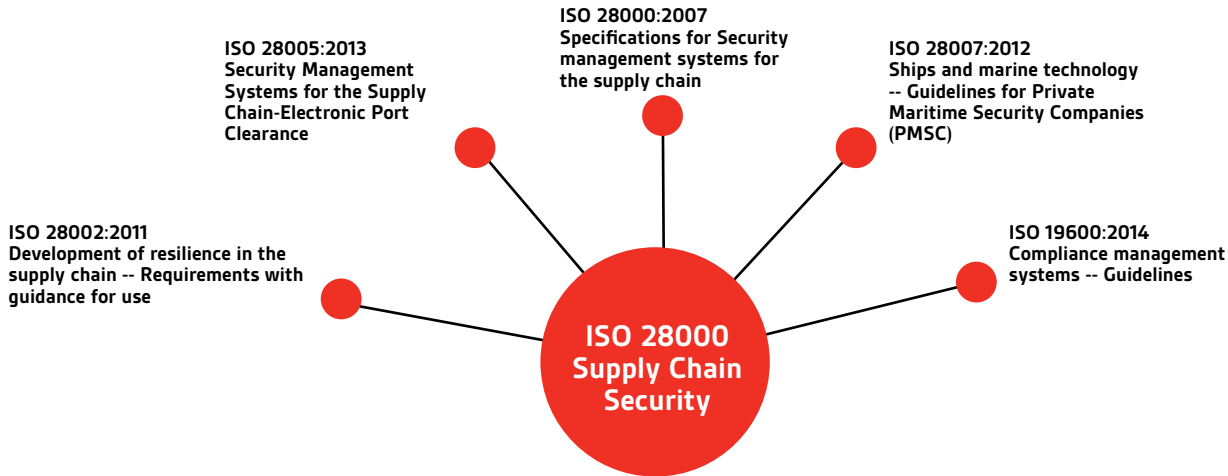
ISO 28000:2007
Specifications for Security management systems for the supply chain

ISO 28005:2013
Security Management Systems for the Supply Chain-Electronic Port Clearance

ISO 28007:2012
Ships and marine technology -- Guidelines for Private Maritime Security Companies (PMSC)

ISO 28002:2011
Development of resilience in the supply chain -- Requirements with guidance for use

ISO 19600:2014
Compliance management systems -- Guidelines

ISO 28000 Supply Chain Security